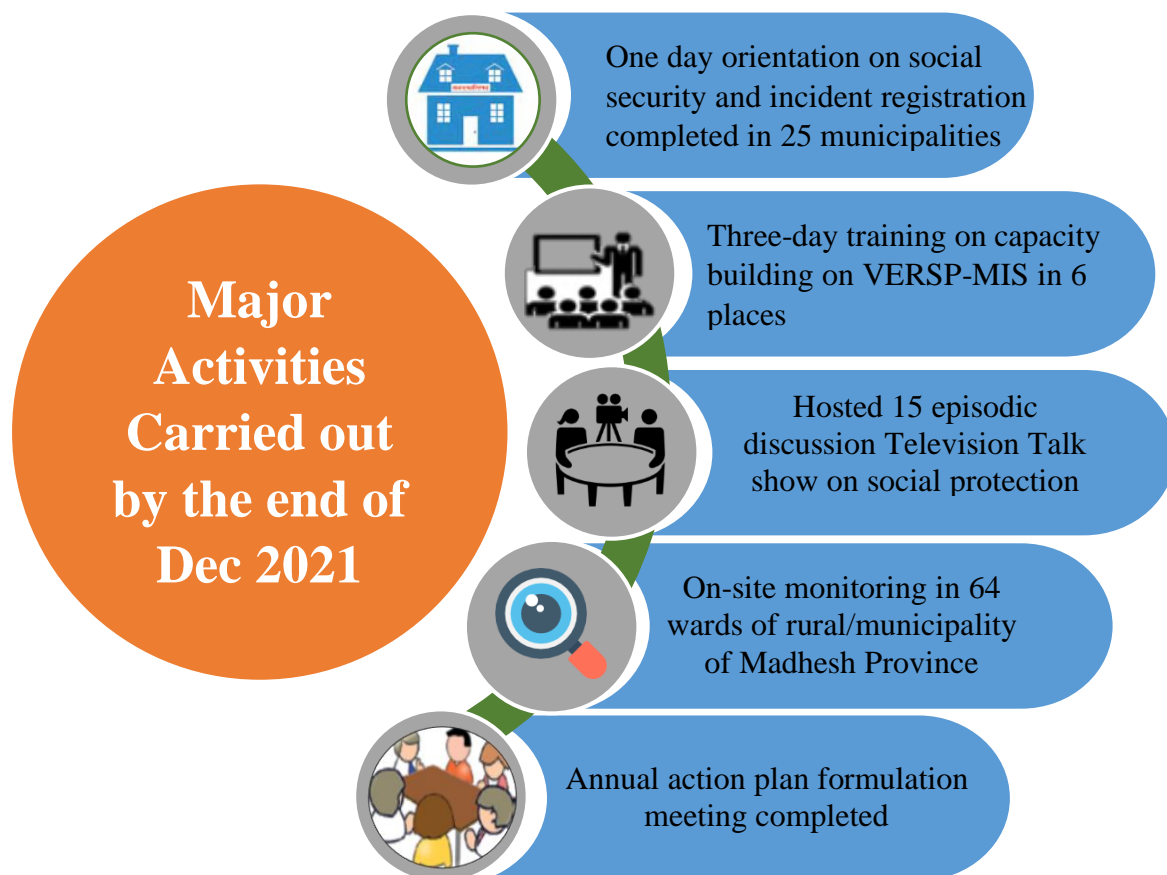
Major Activities Carried out by the end of Dec 2021

One day orientation on social security and incident registration completed in 25 municipalities

Three-day training on capacity building on VERSP-MIS in 6 places

Hosted 15 episodic discussion Television Talk show on social protection

On-site monitoring in 64 wards of rural/municipality of Madhesh Province

Annual action plan formulation meeting completed